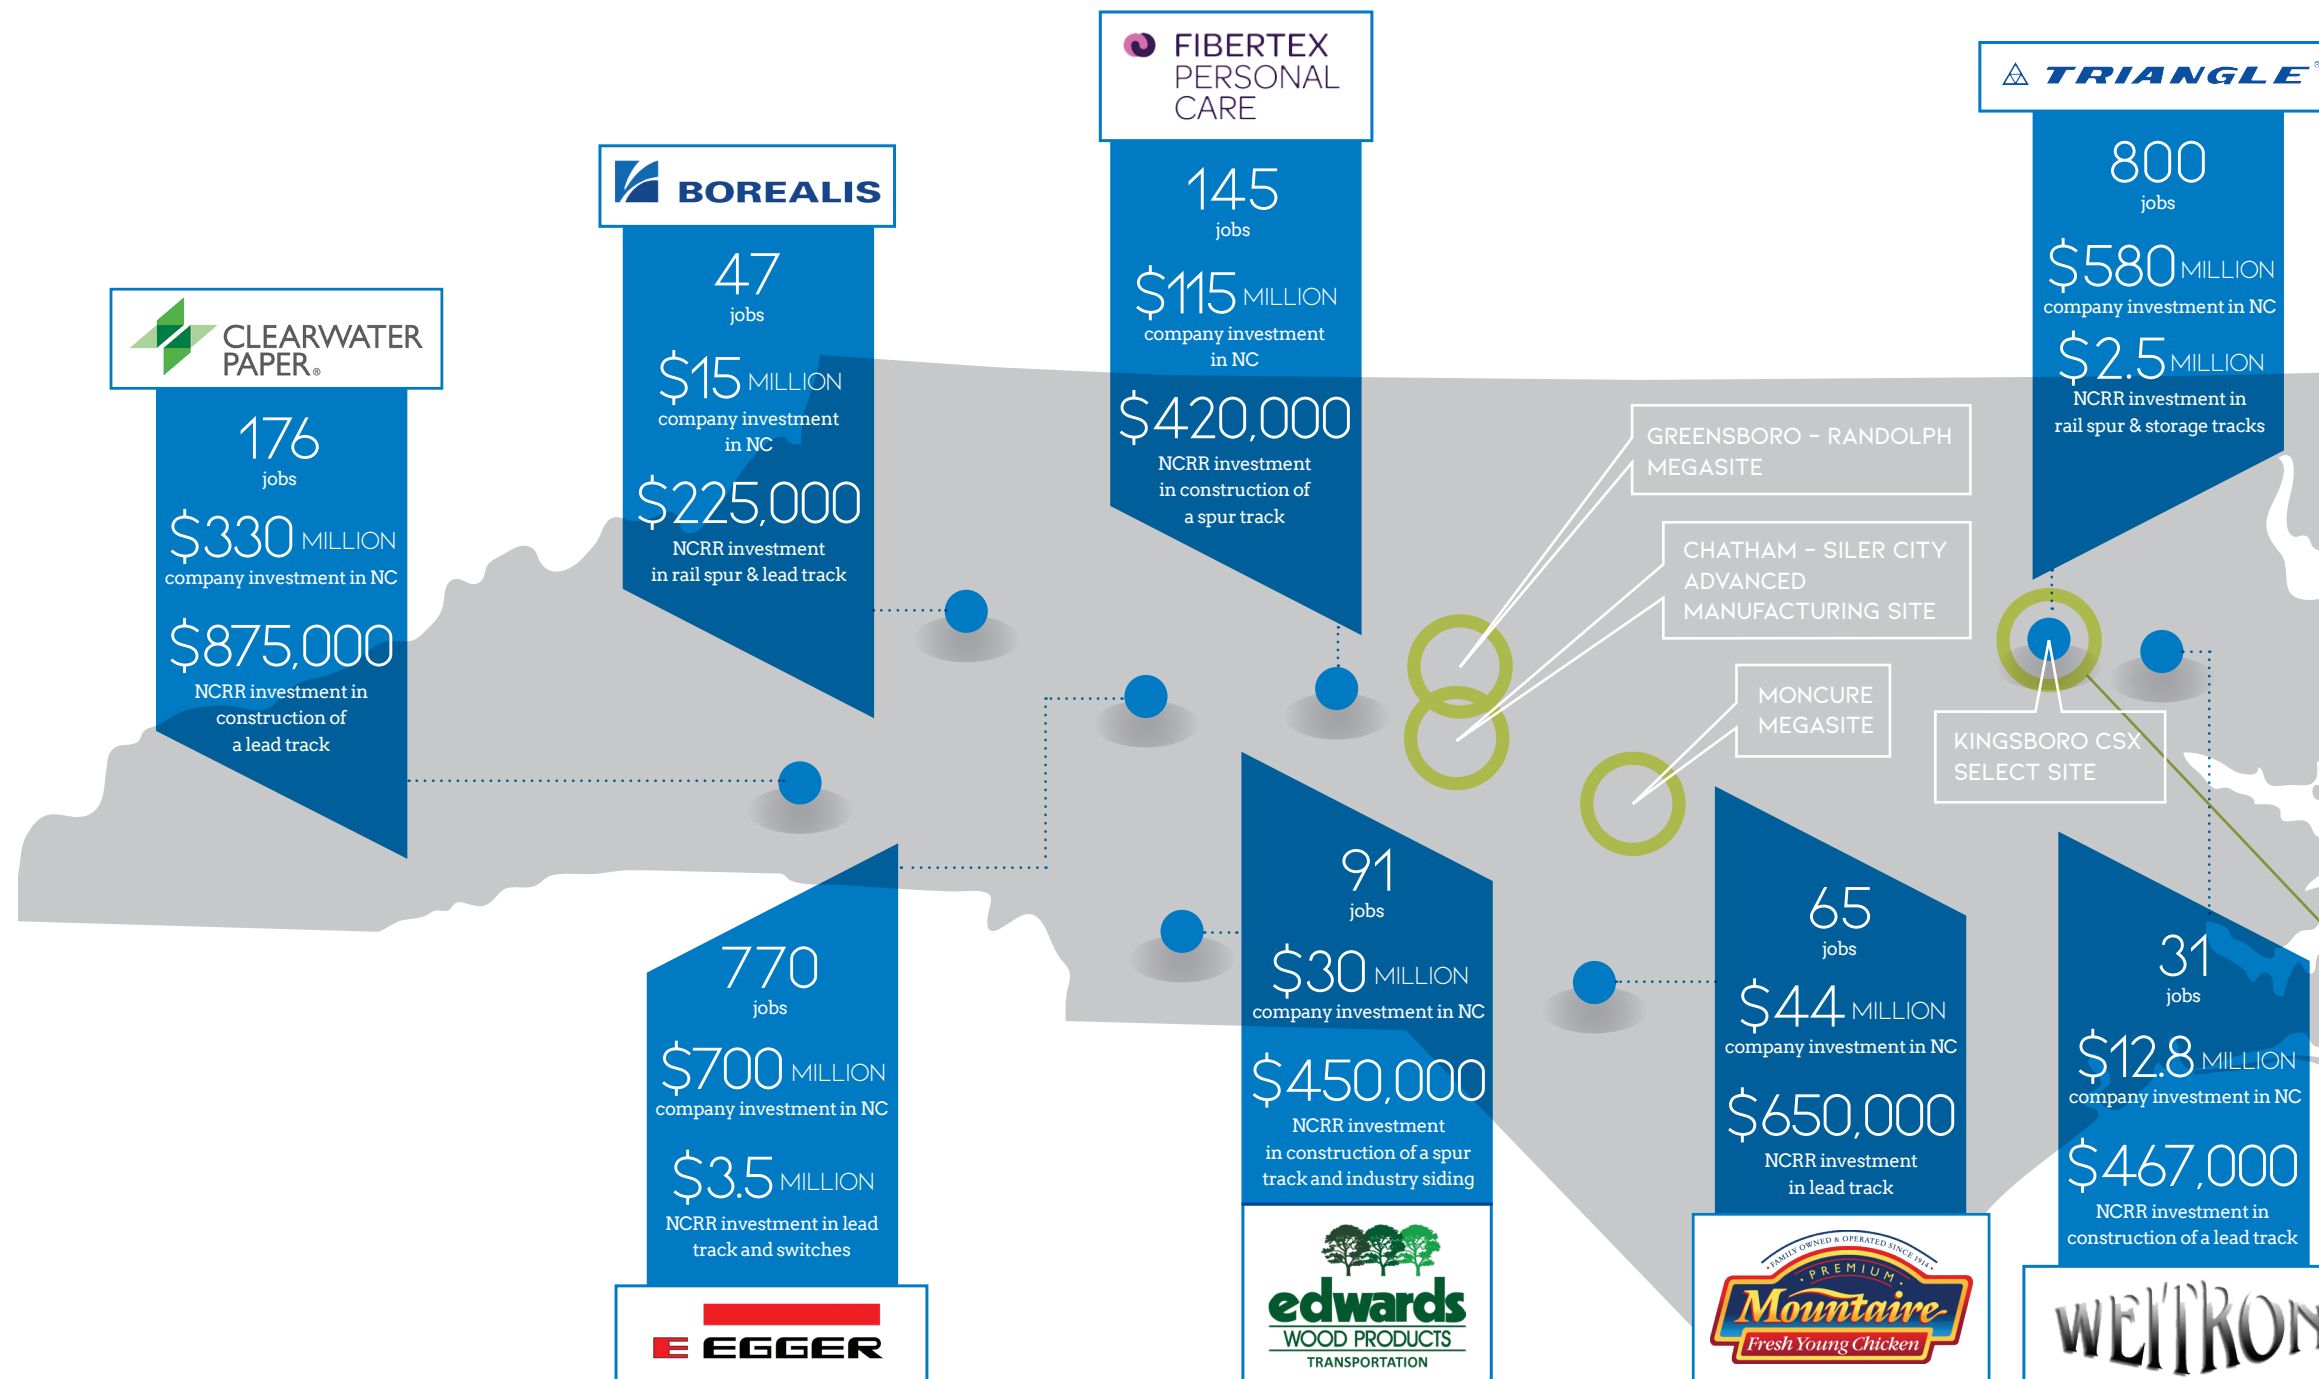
CLEARWATER PAPER®

176
jobs
$330 MILLION
company investment in NC
$875,000
NCRR investment in construction of a lead track

BOREALIS

47
jobs
$15 MILLION
company investment in NC
$225,000
NCRR investment in rail spur & lead track

FIBERTEX PERSONAL CARE

145
jobs
$115 MILLION
company investment in NC
$420,000
NCRR investment in construction of a spur track

TRIANGLE®

800
jobs
$580 MILLION
company investment in NC
$2.5 MILLION
NCRR investment in rail spur & storage tracks

GREENSBORO - RANDOLPH MEGASITE

CHATHAM - SILER CITY ADVANCED MANUFACTURING SITE

MONCURE MEGASITE

KINGSBORO CSX SELECT SITE

770
jobs
$700 MILLION
company investment in NC
$3.5 MILLION
NCRR investment in lead track and switches

EGGER

91
jobs
$30 MILLION
company investment in NC
$450,000
NCRR investment in construction of a spur track and industry siding

edwards
WOOD PRODUCTS
TRANSPORTATION

65
jobs
$44 MILLION
company investment in NC
$650,000
NCRR investment in lead track

FAMILY OWNED & OPERATED SINCE 1914
PREMIUM
Mountaire
Fresh Young Chicken

31
jobs
$12.8 MILLION
company investment in NC
$467,000
NCRR investment in construction of a lead track

WEITRON